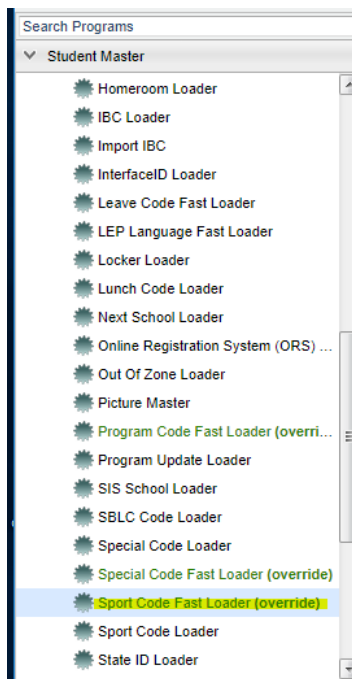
Search Programs

Student Master

Homeroom Loader
IBC Loader
Import IBC
InterfaceID Loader
Leave Code Fast Loader
LEP Language Fast Loader
Locker Loader
Lunch Code Loader
Next School Loader
Online Registration System (ORS) ...
Out Of Zone Loader
Picture Master
Program Code Fast Loader (overri...
Program Update Loader
SIS School Loader
SBLC Code Loader
Special Code Loader
Special Code Fast Loader (override)
Sport Code Fast Loader (override)
Sport Code Loader
State ID Loader